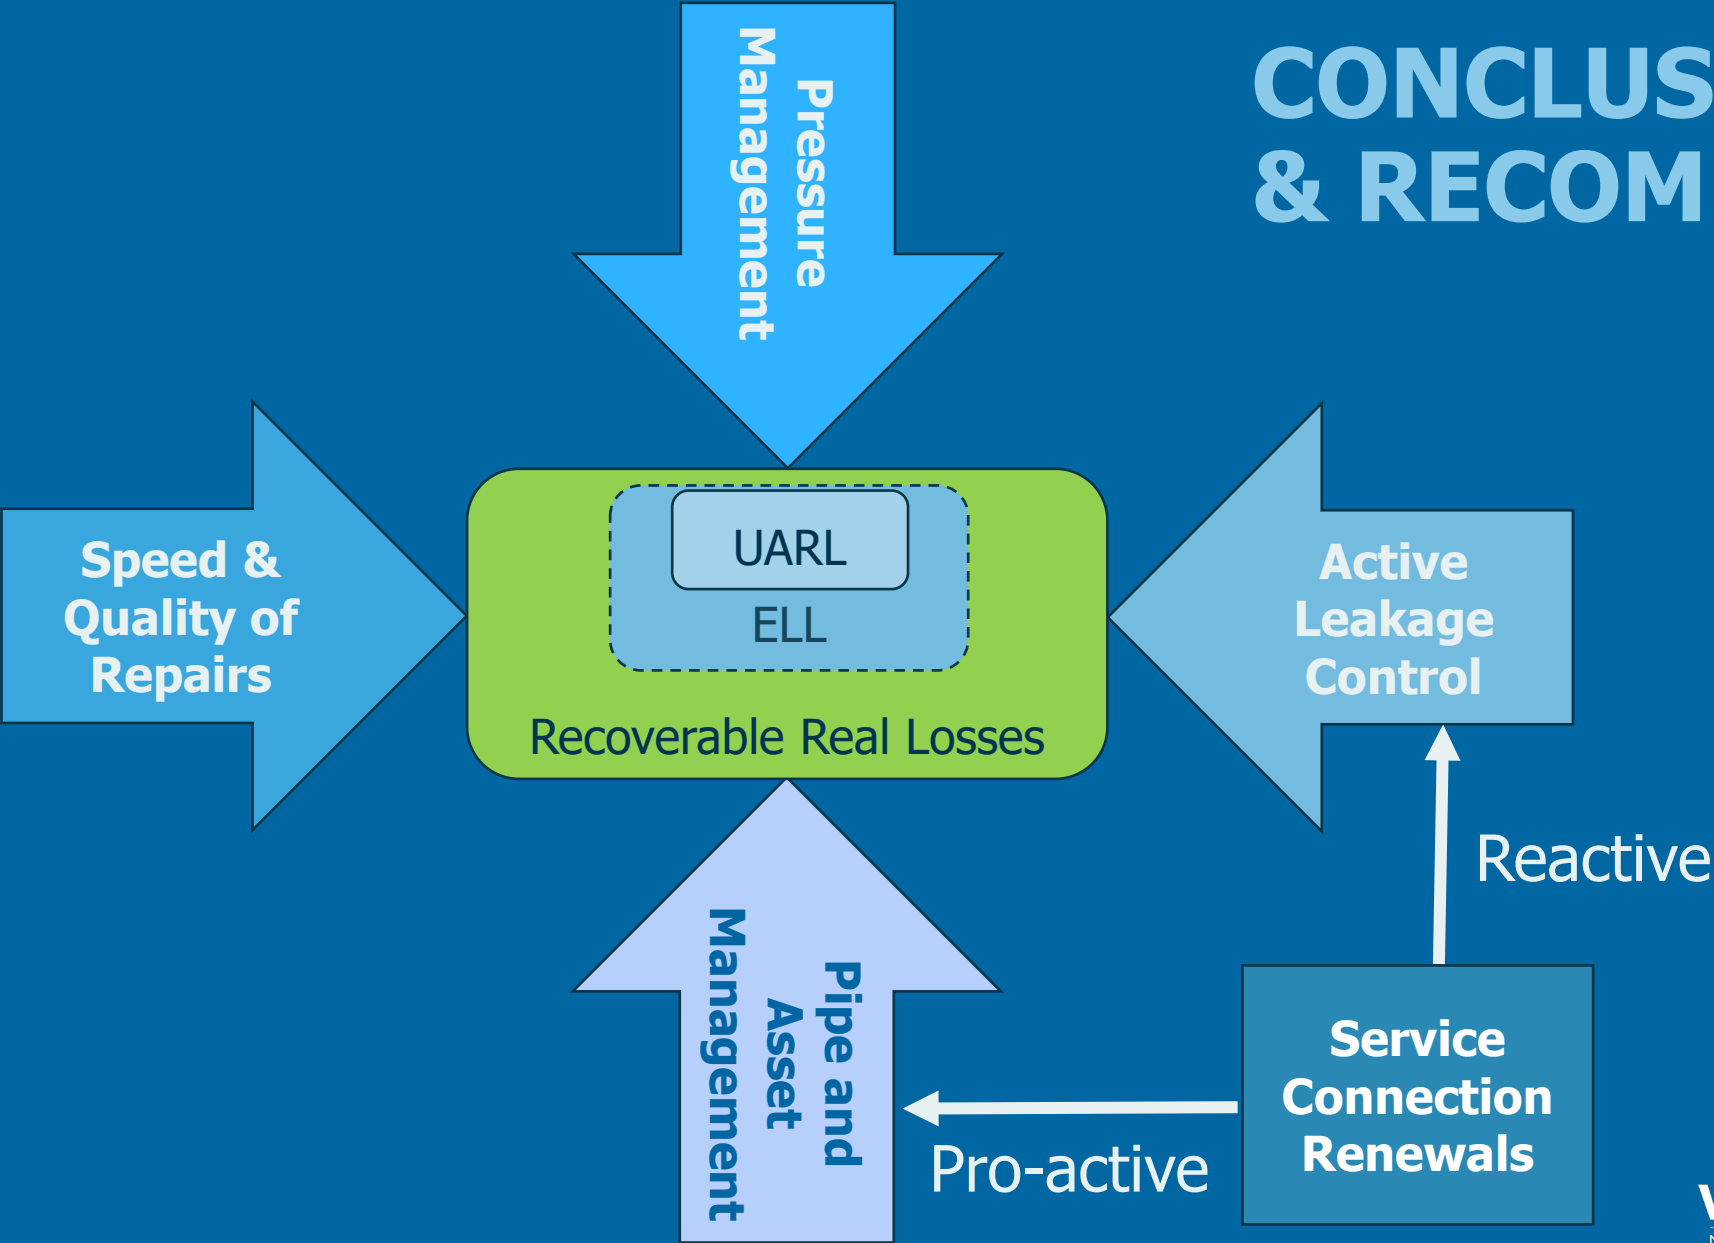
CONCLUS
& RECOM

Pressure Management

Speed & Quality of Repairs

UARL

ELL

Recoverable Real Losses

Active Leakage Control

Reactive

Pipe and Asset Management

Service Connection Renewals

Pro-active